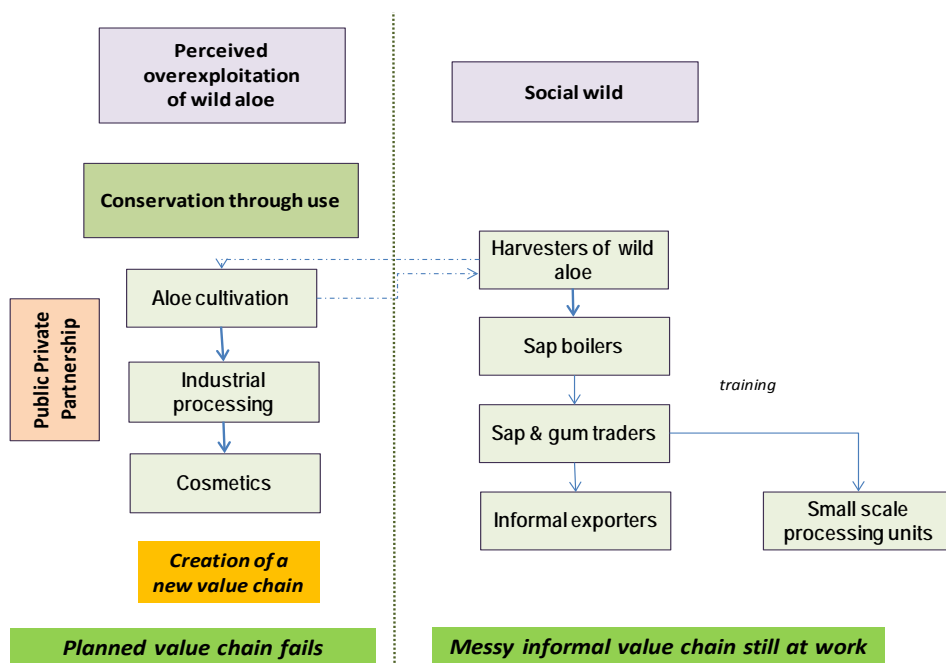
Perceived overexploitation of wild aloe

Conservation through use

Public Private Partnership

Aloe cultivation

Industrial processing

Cosmetics

Creation of a new value chain

Planned value chain fails

Social wild

Harvesters of wild aloe

Sap boilers

training

Sap & gum traders

Informal exporters

Small scale processing units

Messy informal value chain still at work